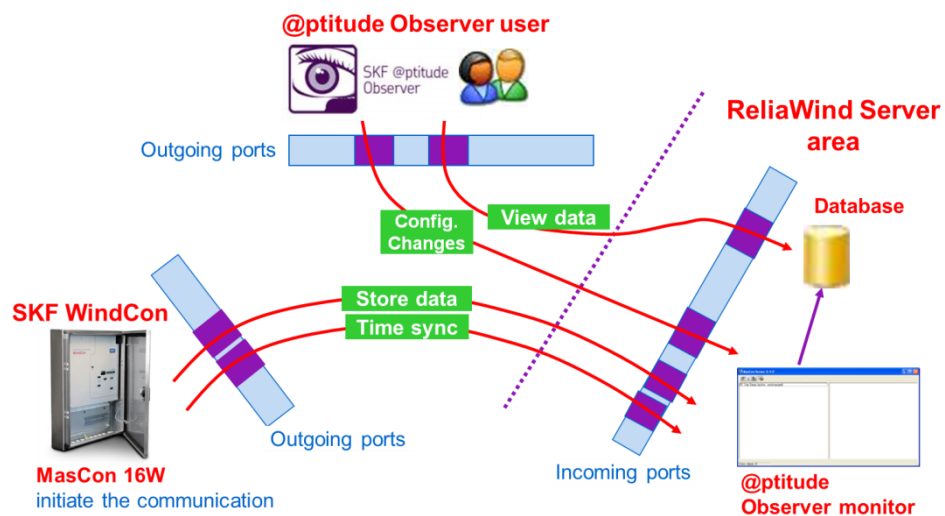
@ptitude Observer user

SKF @ptitude Observer

Outgoing ports

ReliaWind Server area

Database

Config. Changes

View data

SKF WindCon

Store data

Time sync

Outgoing ports

Incoming ports

MasCon 16W
initiate the communication

@ptitude Observer monitor